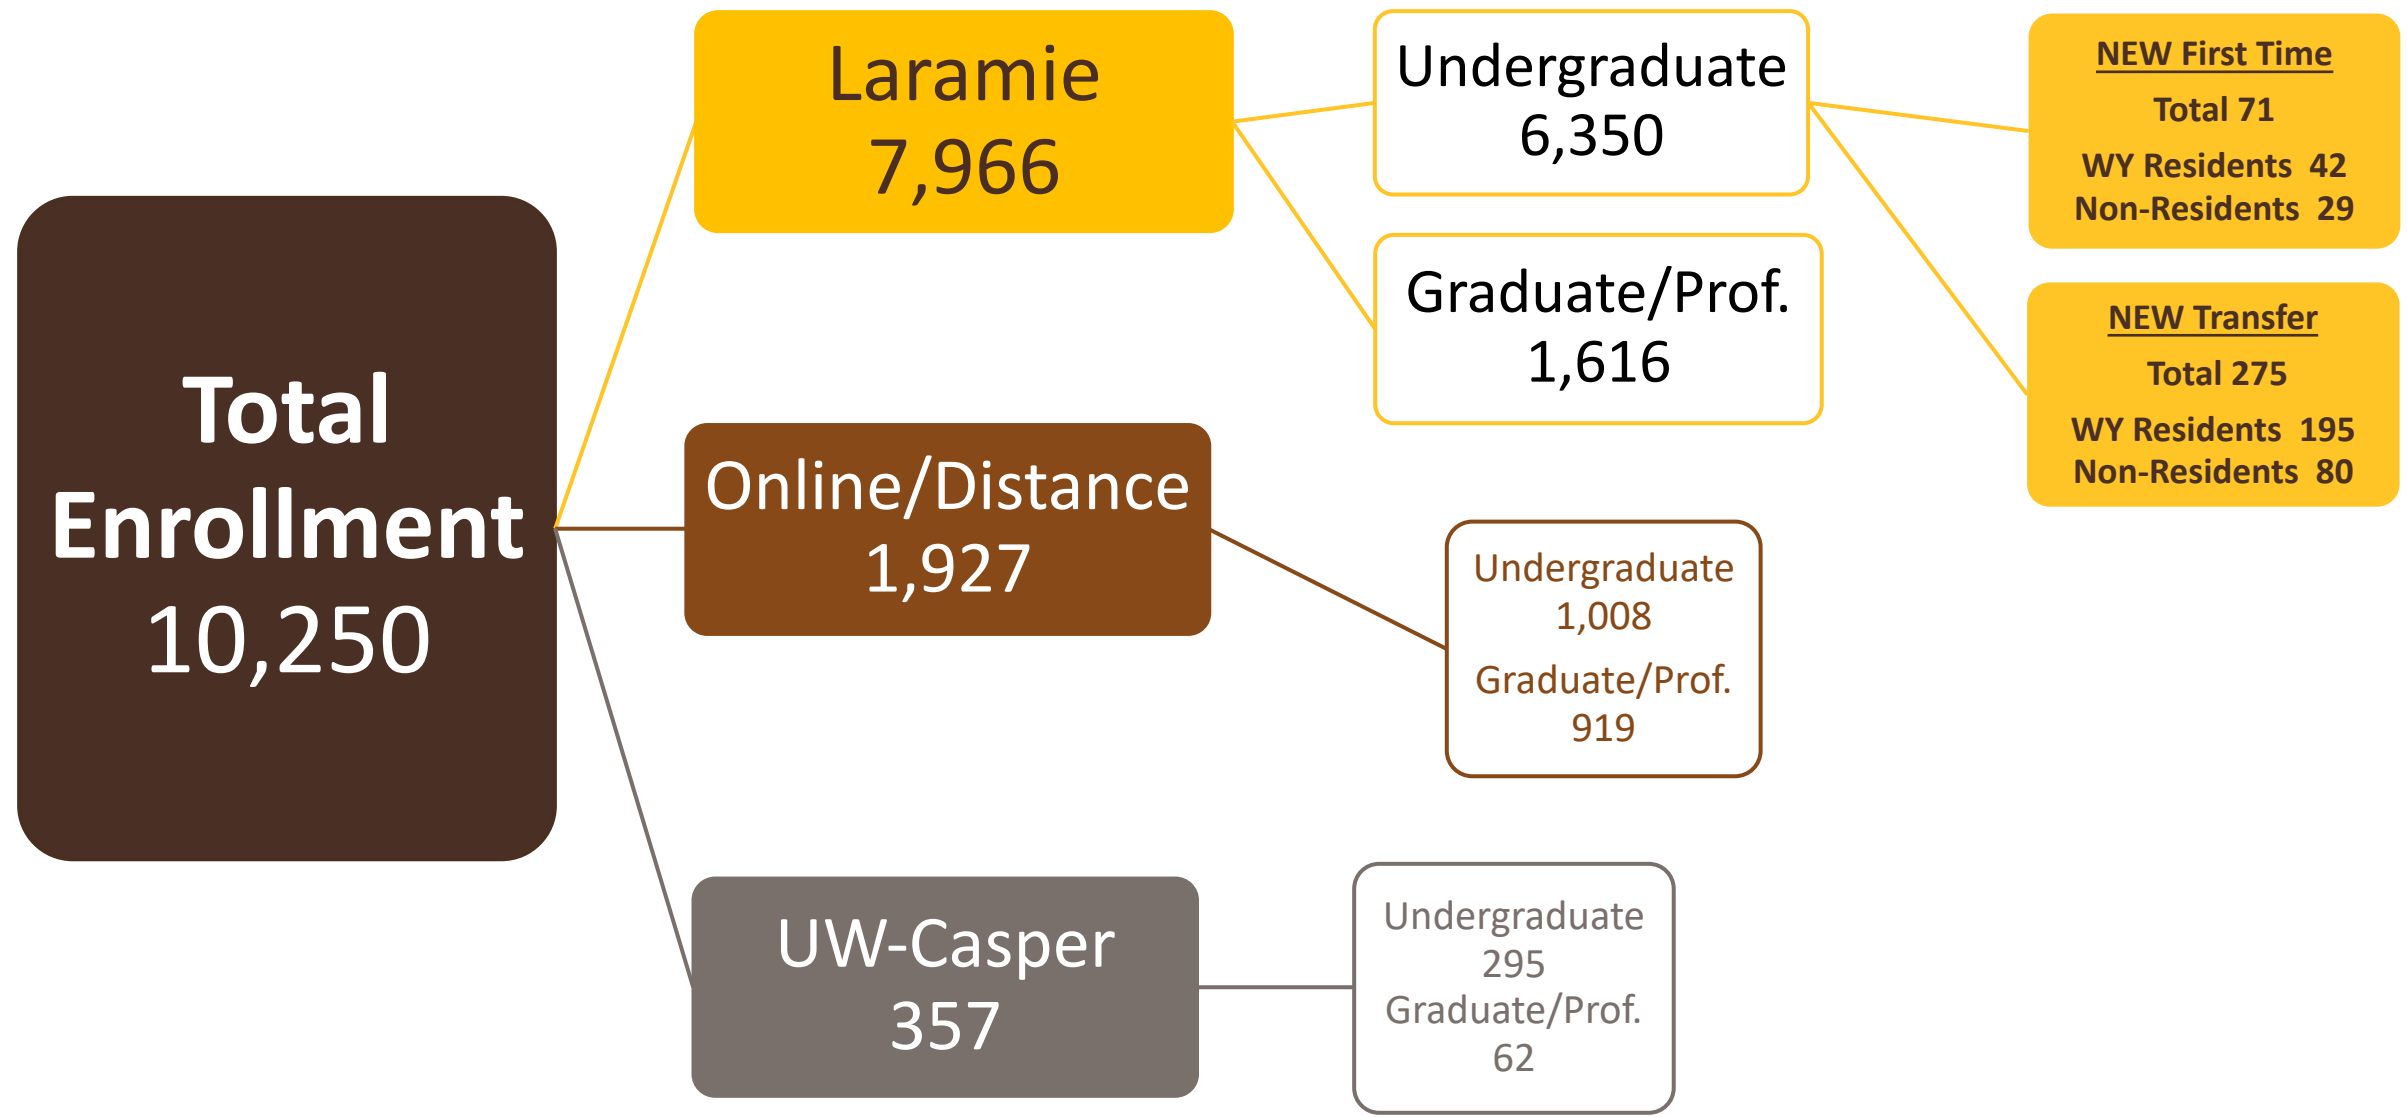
Total Enrollment
10,250

Laramie
7,966

Undergraduate
6,350

NEW First Time
Total 71
WY Residents 42
Non-Residents 29

Graduate/Prof.
1,616

NEW Transfer
Total 275
WY Residents 195
Non-Residents 80

Online/Distance
1,927

Undergraduate
1,008
Graduate/Prof.
919

UW-Casper
357

Undergraduate
295
Graduate/Prof.
62